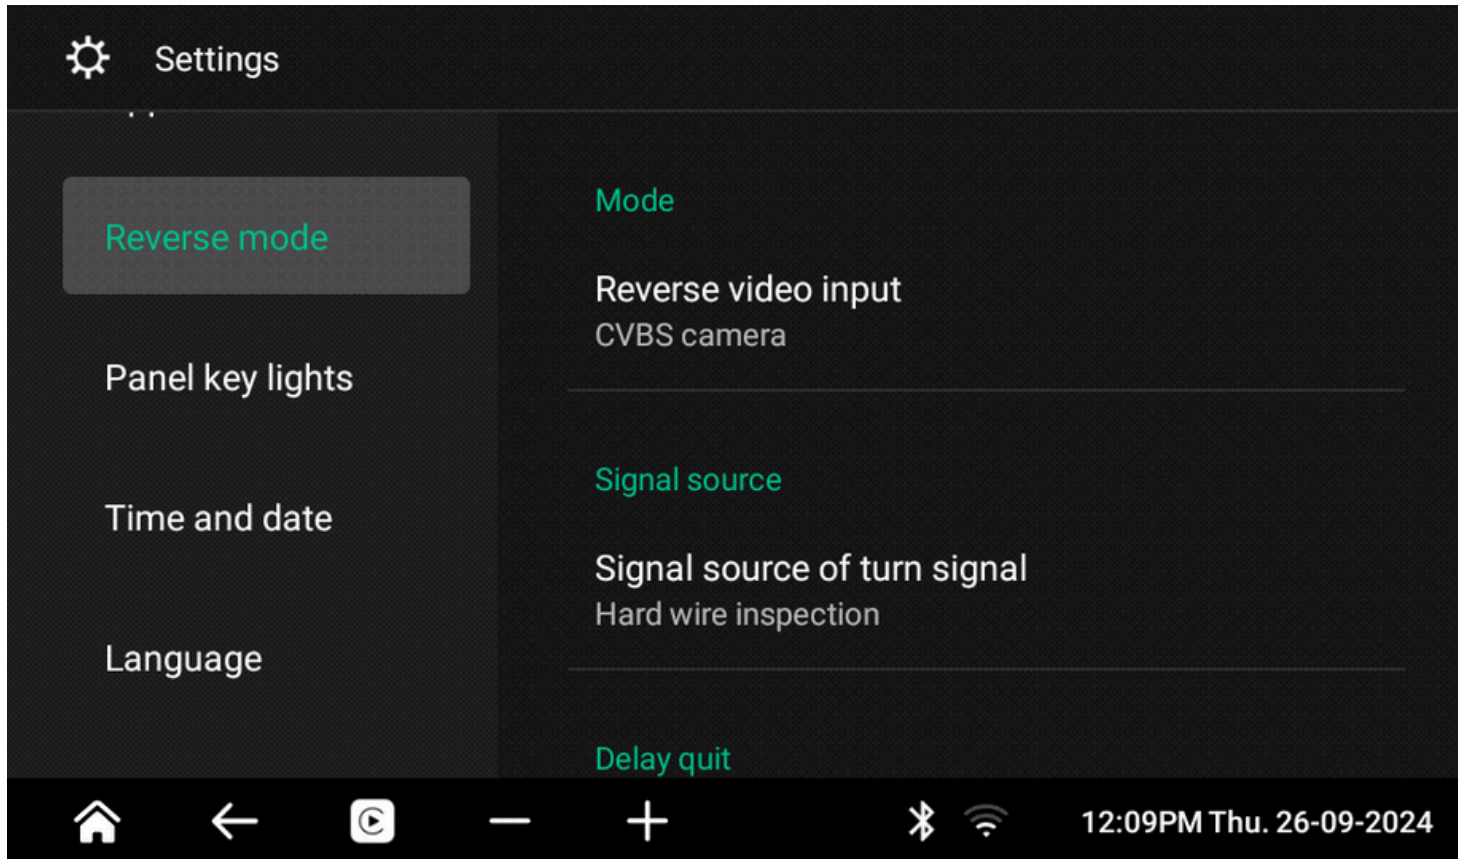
Settings

Reverse mode

Panel key lights

Time and date

Language

Mode

Reverse video input
CVBS camera

Signal source

Signal source of turn signal
Hard wire inspection

Delay quit

12:09PM Thu. 26-09-2024